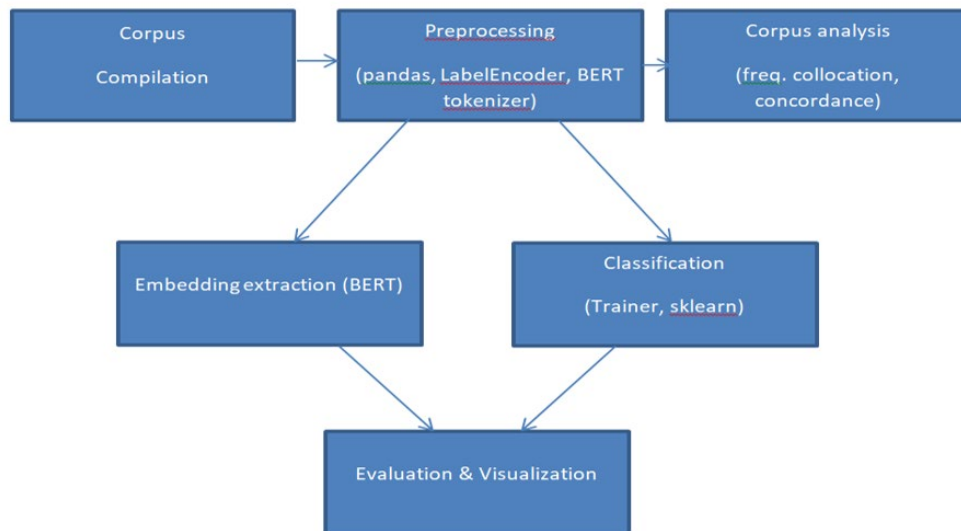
Corpus

Compilation

Preprocessing

(pandas, LabelEncoder, BERT tokenizer)

Corpus analysis

(freq. collocation, concordance)

Embedding extraction (BERT)

Classification

(Trainer, sklearn)

Evaluation & Visualization